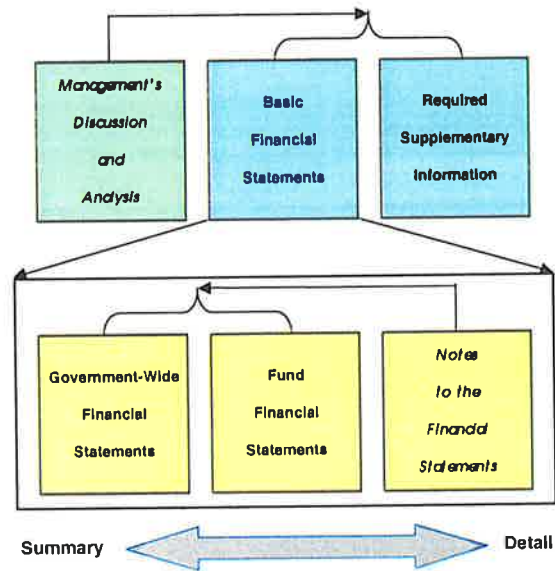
Management's Discussion and Analysis

Basic Financial Statements

Required Supplementary Information

Government-Wide Financial Statements

Fund Financial Statements

Notes to the Financial Statements

Summary

Detail